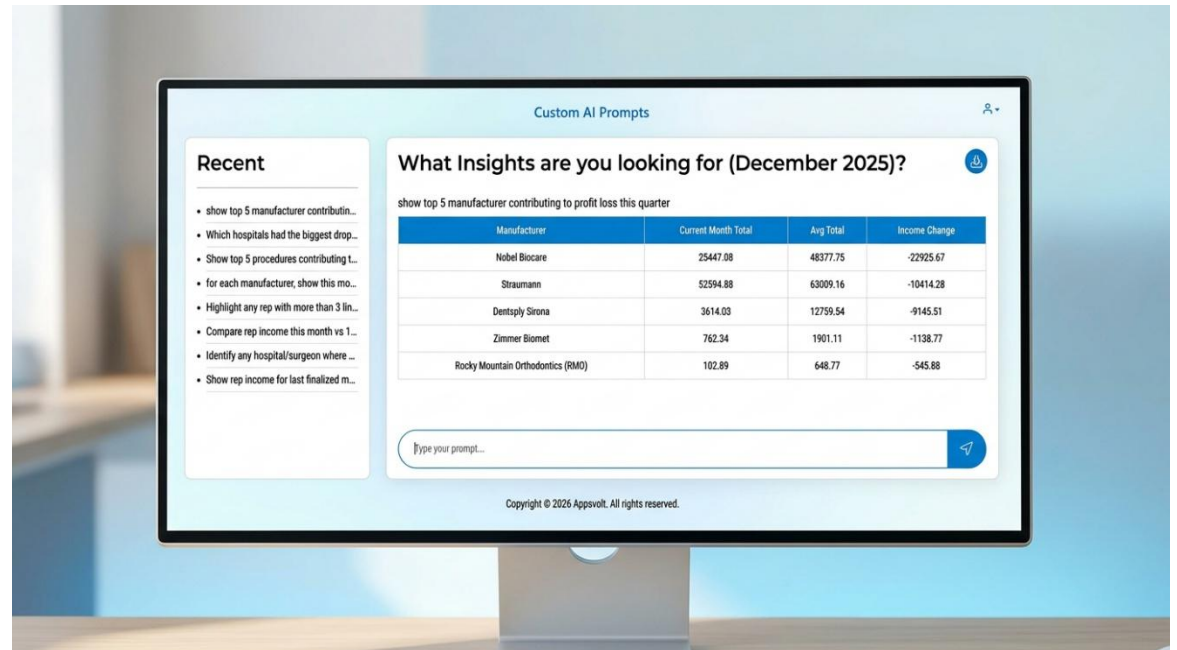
Custom AI Prompts

Recent

- show top 5 manufacturer contributin...
- Which hospitals had the biggest drop...
- Show top 5 procedures contributing t...
- for each manufacturer, show this mo...
- Highlight any rep with more than 3 lin...
- Compare rep income this month vs 1...
- Identify any hospital/surgeon where ...
- Show rep income for last finalized m...

What Insights are you looking for (December 2025)?

show top 5 manufacturer contributing to profit loss this quarter

| Manufacturer | Current Month Total | Avg Total | Income Change |
|---|---|---|---|
| Nobel Biocare | 25447.08 | 48377.75 | -22925.67 |
| Straumann | 52594.88 | 63009.16 | -10414.28 |
| Dentsply Sirona | 3614.03 | 12759.54 | -9145.51 |
| Zimmer Biomet | 762.34 | 1901.11 | -1138.77 |
| Rocky Mountain Orthodontics (RMO) | 102.89 | 648.77 | -545.88 |

Type your prompt...

Copyright © 2026 Appsvolt. All rights reserved.